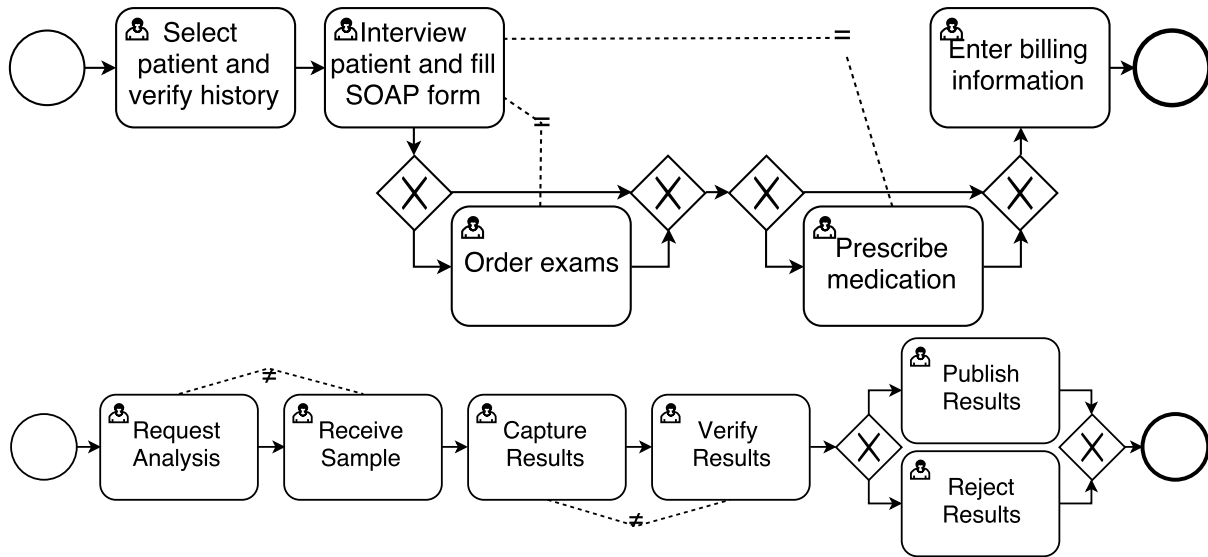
Select patient and verify history

Interview patient and fill SOAP form

=

=

Enter billing information

Order exams

Prescribe medication

≠

Request Analysis

Receive Sample

Capture Results

Verify Results

Publish Results

Reject Results

≠